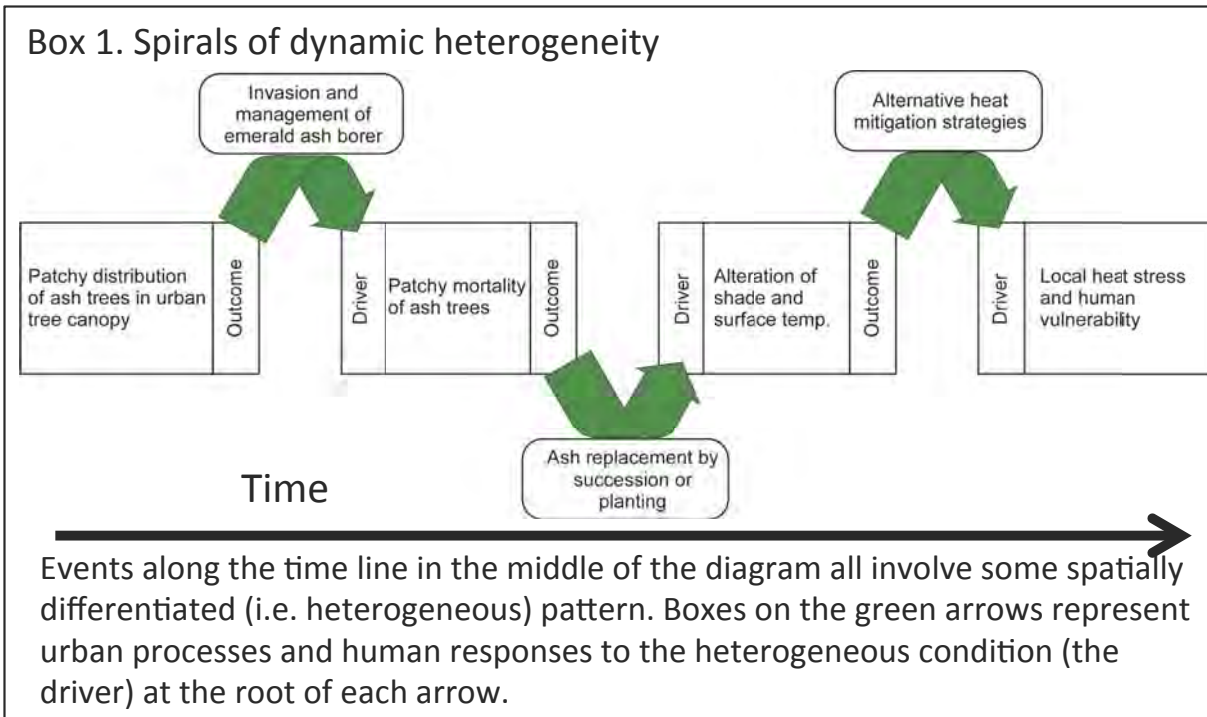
Box 1. Spirals of dynamic heterogeneity

Invasion and management of emerald ash borer

Alternative heat mitigation strategies

Patchy distribution of ash trees in urban tree canopy

Outcome

Driver

Patchy mortality of ash trees

Outcome

Driver

Alteration of shade and surface temp.

Outcome

Driver

Local heat stress and human vulnerability

Ash replacement by succession or planting

Time

Events along the time line in the middle of the diagram all involve some spatially differentiated (i.e. heterogeneous) pattern. Boxes on the green arrows represent urban processes and human responses to the heterogeneous condition (the driver) at the root of each arrow.